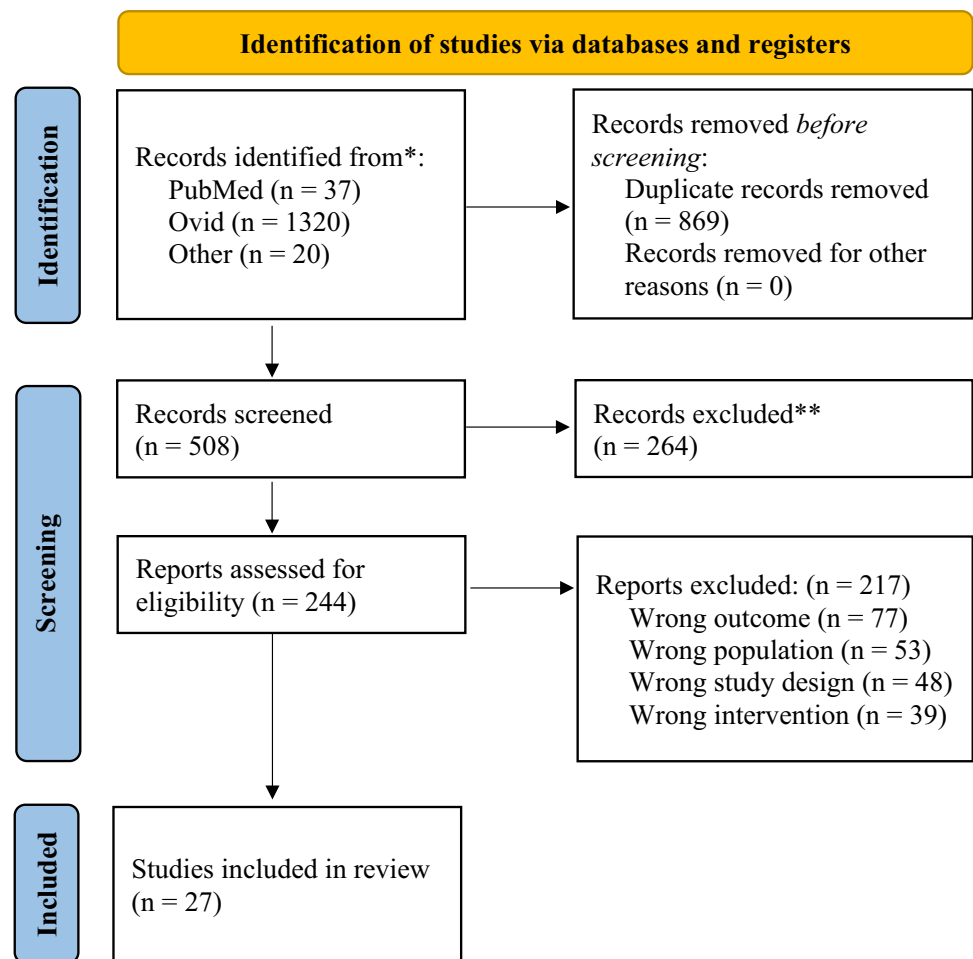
Identification of studies via databases and registers

Identification

Records identified from*:
PubMed (n = 37)
Ovid (n = 1320)
Other (n = 20)

Records removed *before screening*:
Duplicate records removed (n = 869)
Records removed for other reasons (n = 0)

Screening

Records screened
(n = 508)

Records excluded**
(n = 264)

Reports assessed for eligibility (n = 244)

Reports excluded: (n = 217)
Wrong outcome (n = 77)
Wrong population (n = 53)
Wrong study design (n = 48)
Wrong intervention (n = 39)

Included

Studies included in review
(n = 27)